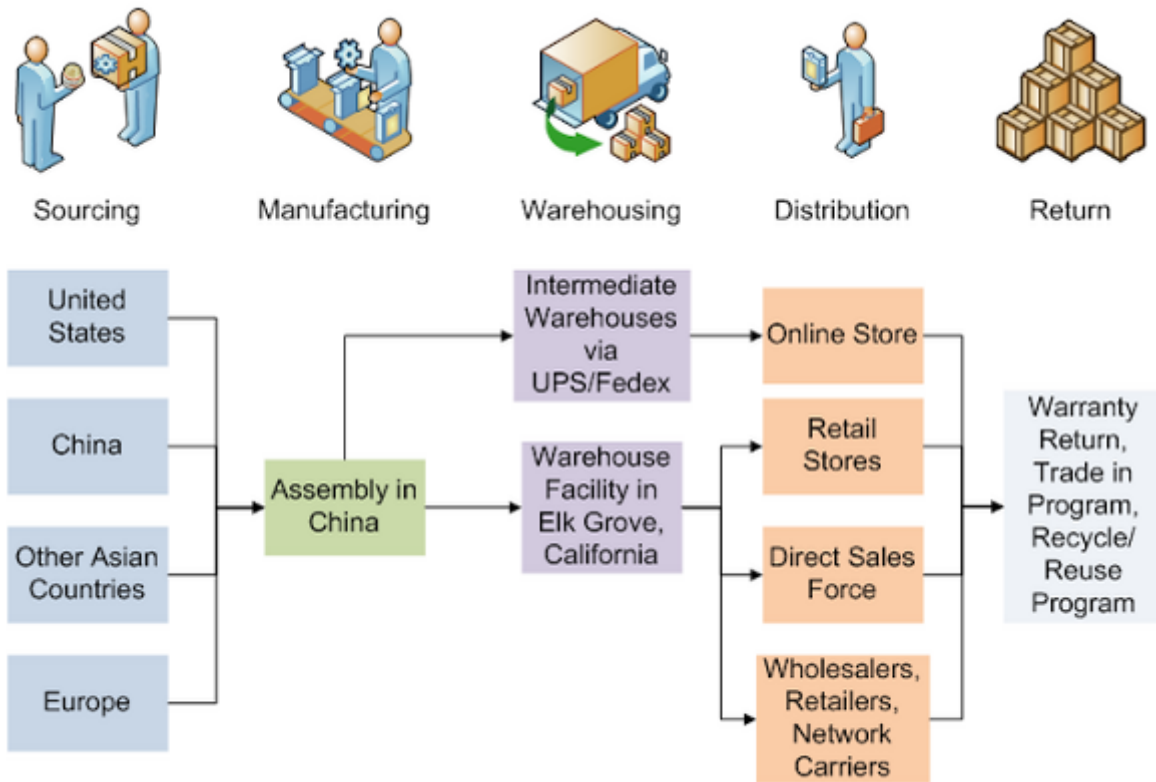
Sourcing

Manufacturing

Warehousing

Distribution

Return

United States

China

Other Asian Countries

Europe

Assembly in China

Intermediate Warehouses via UPS/Fedex

Warehouse Facility in Elk Grove, California

Online Store

Retail Stores

Direct Sales Force

Wholesalers, Retailers, Network Carriers

Warranty Return, Trade in Program, Recycle/ Reuse Program